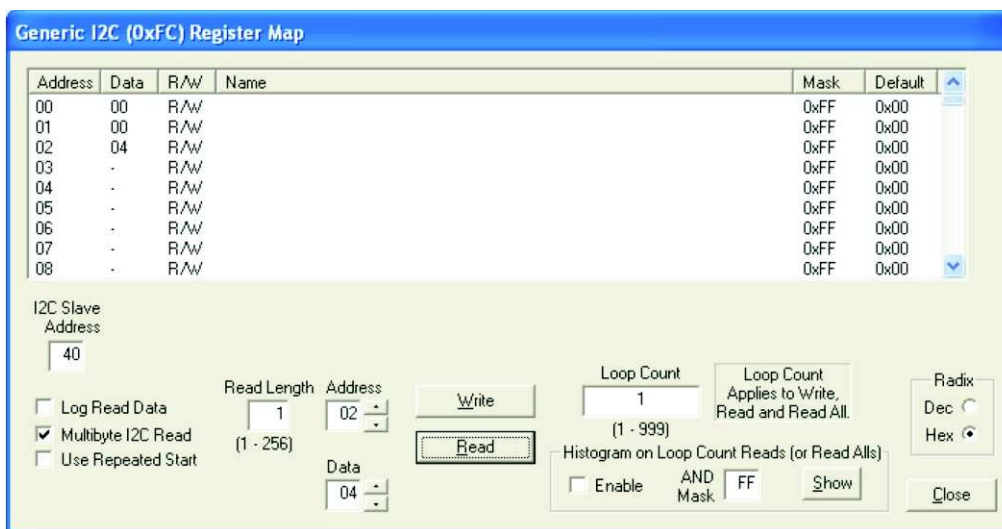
Generic I2C (0xFC) Register Map

| Address | Data | R/W | Name | Mask | Default |
|---|---|---|---|---|---|
| 00 | 00 | R/W | | 0xFF | 0x00 |
| 01 | 00 | R/W | | 0xFF | 0x00 |
| 02 | 04 | R/W | | 0xFF | 0x00 |
| 03 | - | R/W | | 0xFF | 0x00 |
| 04 | - | R/W | | 0xFF | 0x00 |
| 05 | - | R/W | | 0xFF | 0x00 |
| 06 | - | R/W | | 0xFF | 0x00 |
| 07 | - | R/W | | 0xFF | 0x00 |
| 08 | - | R/W | | 0xFF | 0x00 |

I2C Slave Address
40

Log Read Data
Multibyte I2C Read
Use Repeated Start

Read Length
1
(1 - 256)

Address
02

Data
04

Write

Read

Loop Count
1
(1 - 999)

Loop Count Applies to Write, Read and Read All.

Histogram on Loop Count Reads (or Read Alls)
Enable
AND Mask
FF
Show

Radix
Dec
Hex

Close